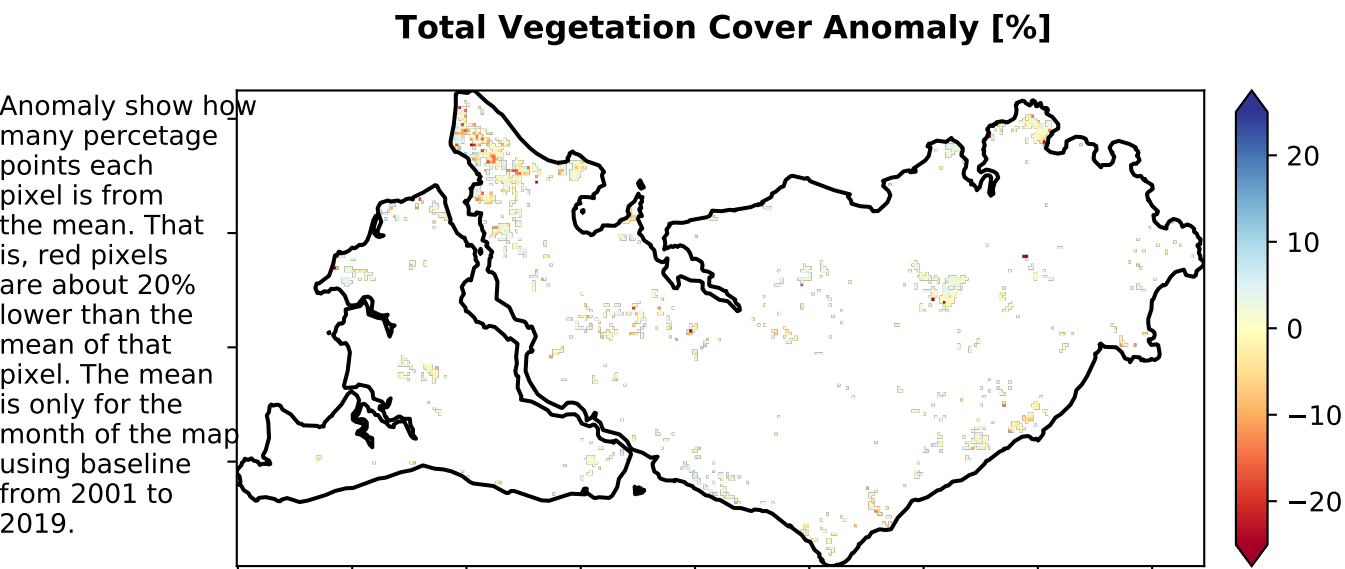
Total Vegetation Cover Anomaly [%]

Anomaly show how many percetage points each pixel is from the mean. That is, red pixels are about 20% lower than the mean of that pixel. The mean is only for the month of the map using baseline from 2001 to 2019.

20
10
0
−10
−20